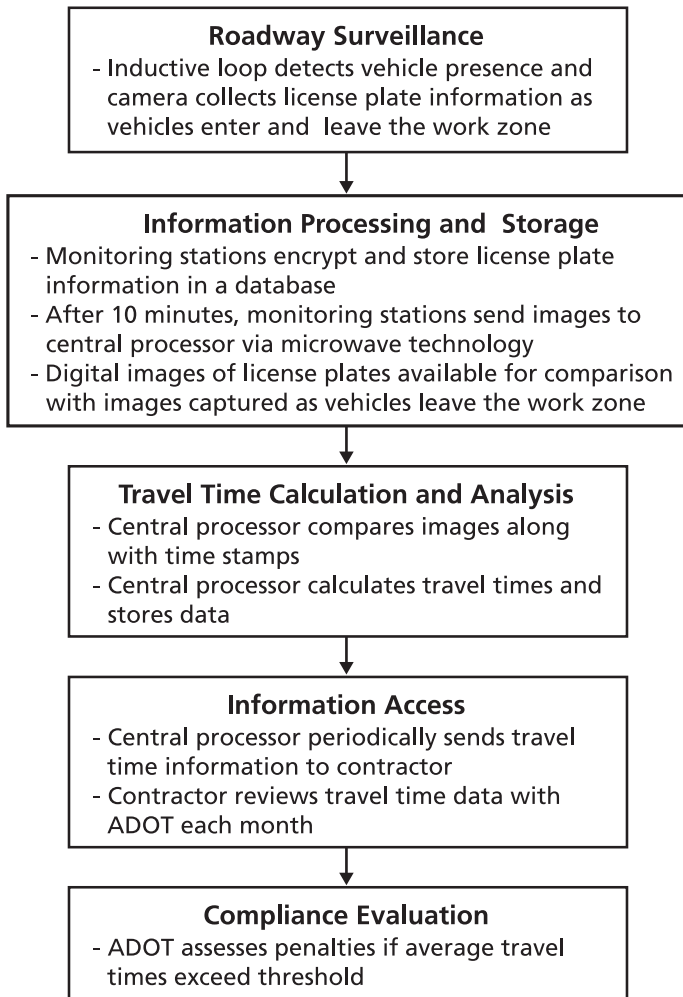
Roadway Surveillance
- Inductive loop detects vehicle presence and camera collects license plate information as vehicles enter and leave the work zone

Information Processing and Storage
- Monitoring stations encrypt and store license plate information in a database
- After 10 minutes, monitoring stations send images to central processor via microwave technology
- Digital images of license plates available for comparison with images captured as vehicles leave the work zone

Travel Time Calculation and Analysis
- Central processor compares images along with time stamps
- Central processor calculates travel times and stores data

Information Access
- Central processor periodically sends travel time information to contractor
- Contractor reviews travel time data with ADOT each month

Compliance Evaluation
- ADOT assesses penalties if average travel times exceed threshold